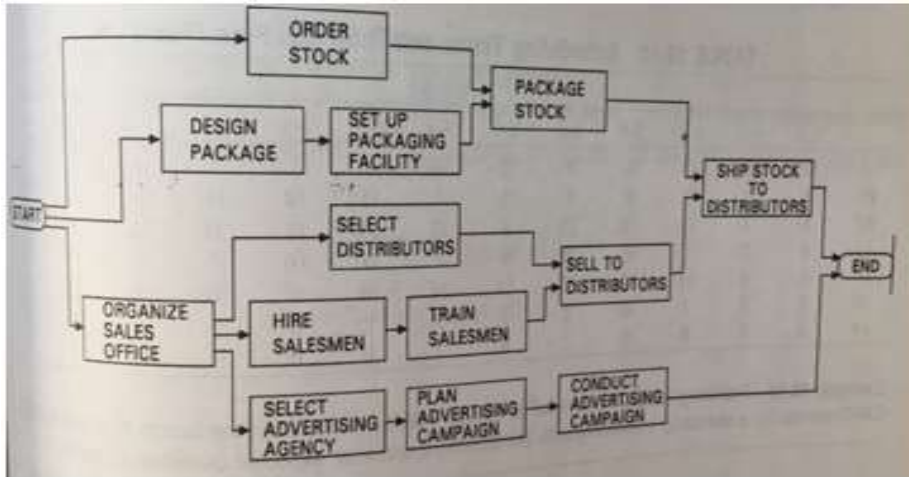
ORDER STOCK

PACKAGE STOCK

DESIGN PACKAGE

SET UP PACKAGING FACILITY

START

SHIP STOCK TO DISTRIBUTORS

SELECT DISTRIBUTORS

SELL TO DISTRIBUTORS

END

ORGANIZE SALES OFFICE

HIRE SALESMEN

TRAIN SALESMEN

SELECT ADVERTISING AGENCY

PLAN ADVERTISING CAMPAIGN

CONDUCT ADVERTISING CAMPAIGN